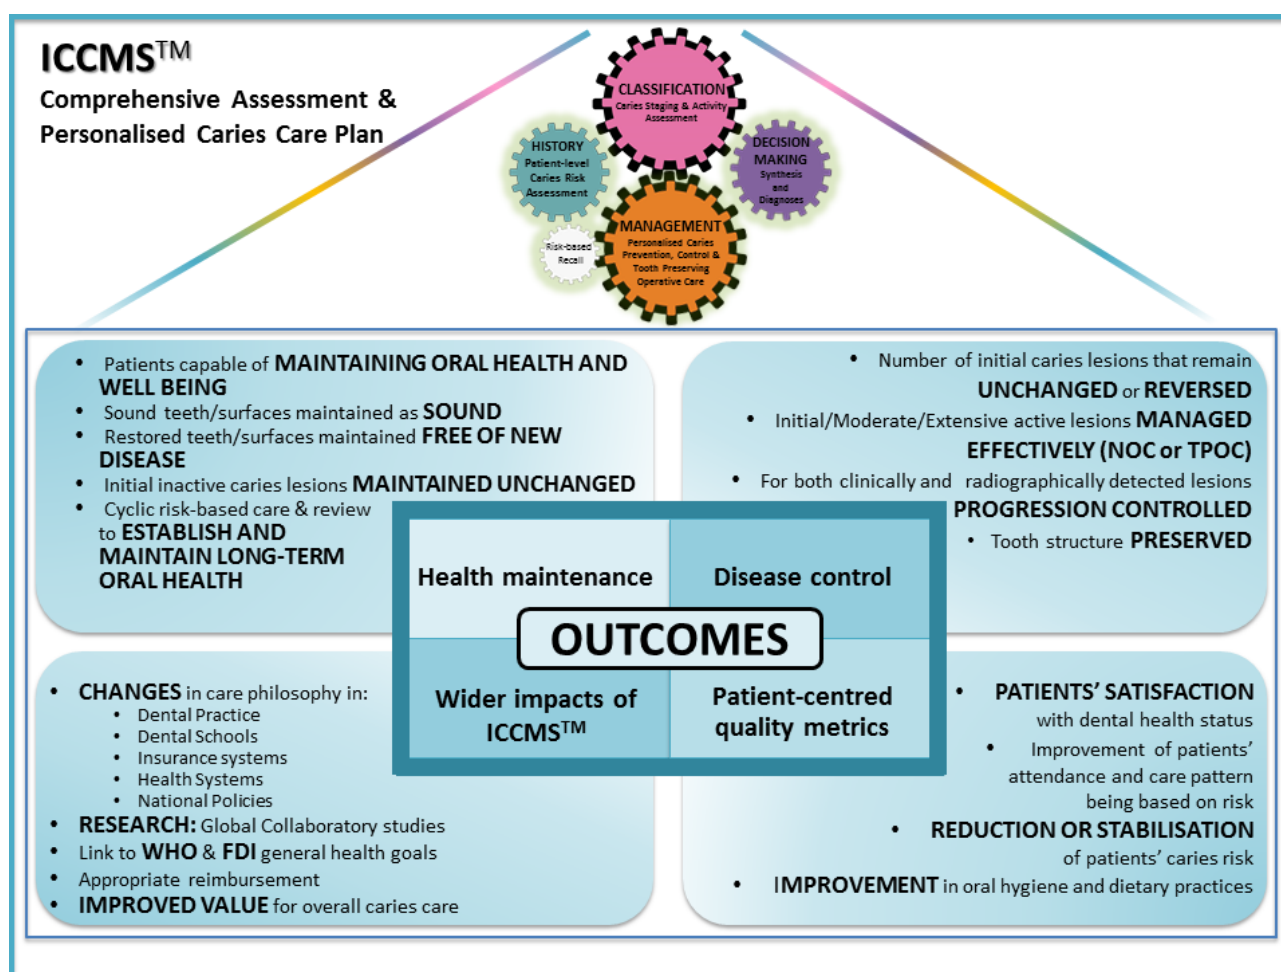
ICCMS$^{TM}$
Comprehensive Assessment & Personalised Caries Care Plan

CLASSIFICATION
Caries Staging & Activity Assessment

HISTORY
Patient-level Caries Risk Assessment

DECISION MAKING
Synthesis and Diagnoses

MANAGEMENT
Personalised Caries Prevention, Control & Tooth Preserving Operative Care

Risk-based Recall

• Patients capable of MAINTAINING ORAL HEALTH AND WELL BEING
• Sound teeth/surfaces maintained as SOUND
• Restored teeth/surfaces maintained FREE OF NEW DISEASE
• Initial inactive caries lesions MAINTAINED UNCHANGED
• Cyclic risk-based care & review to ESTABLISH AND MAINTAIN LONG-TERM ORAL HEALTH

• Number of initial caries lesions that remain UNCHANGED or REVERSED
• Initial/Moderate/Extensive active lesions MANAGED EFFECTIVELY (NOC or TPOC)
• For both clinically and radiographically detected lesions PROGRESSION CONTROLLED
• Tooth structure PRESERVED

Health maintenance

Disease control

OUTCOMES

Wider impacts of ICCMS$^{TM}$

Patient-centred quality metrics

• CHANGES in care philosophy in:
• Dental Practice
• Dental Schools
• Insurance systems
• Health Systems
• National Policies
• RESEARCH: Global Collaboratory studies
• Link to WHO & FDI general health goals
• Appropriate reimbursement
• IMPROVED VALUE for overall caries care

• PATIENTS' SATISFACTION with dental health status
• Improvement of patients' attendance and care pattern being based on risk
• REDUCTION OR STABILISATION of patients' caries risk
• IMPROVEMENT in oral hygiene and dietary practices